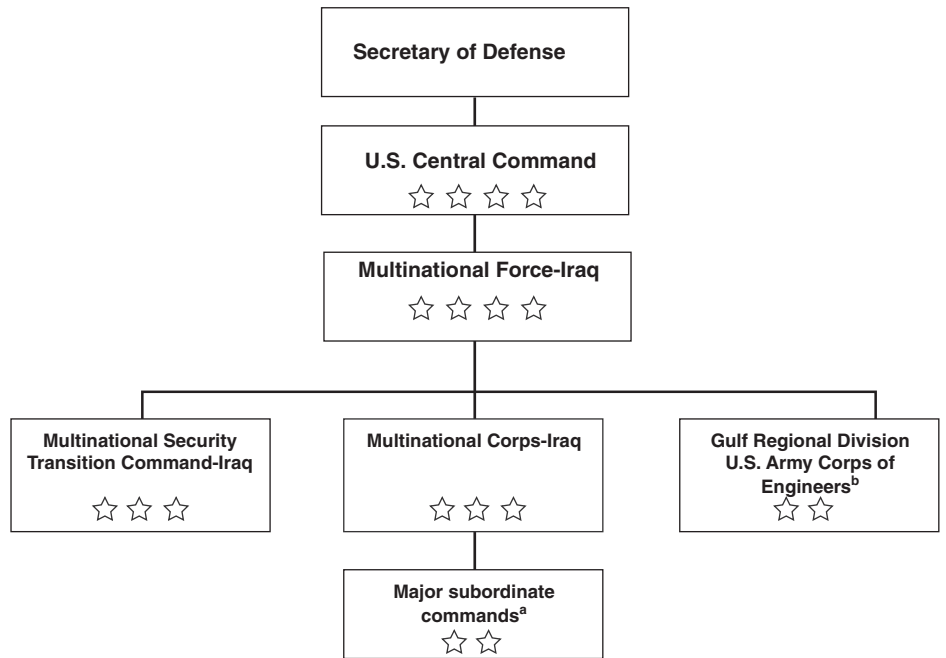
Secretary of Defense

U.S. Central Command
☆☆☆☆

Multinational Force-Iraq
☆☆☆☆

Multinational Security Transition Command-Iraq
☆☆☆

Multinational Corps-Iraq
☆☆☆

Gulf Regional Division U.S. Army Corps of Engineers$^{b}$
☆☆

Major subordinate commands$^{a}$
☆☆